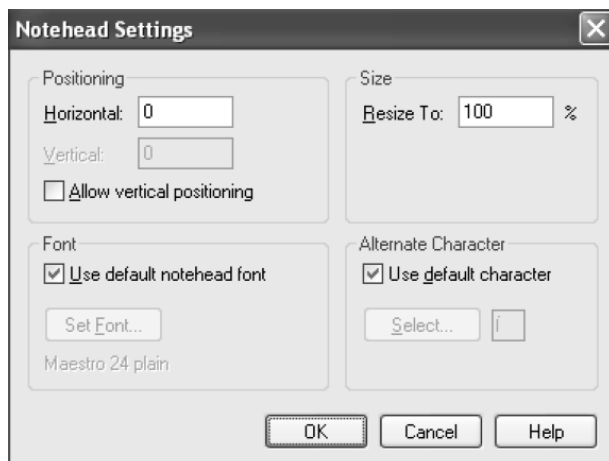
Notehead Settings

Positioning
Horizontal: 0
Vertical: 0
Allow vertical positioning

Size
Resize To: 100 %

Font
Use default notehead font
Set Font...
Maestro 24 plain

Alternate Character
Use default character
Select... í

OK
Cancel
Help